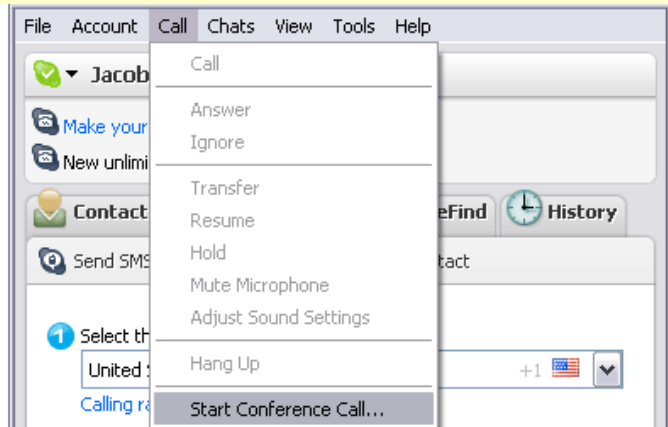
File Account Call Chats View Tools Help

Jacob

Make your

New unlimi

Contact

eFind

History

Send SMS

tact

1 Select th

United S

+1

Calling ra

Call

Answer

Ignore

Transfer

Resume

Hold

Mute Microphone

Adjust Sound Settings

Hang Up

Start Conference Call...